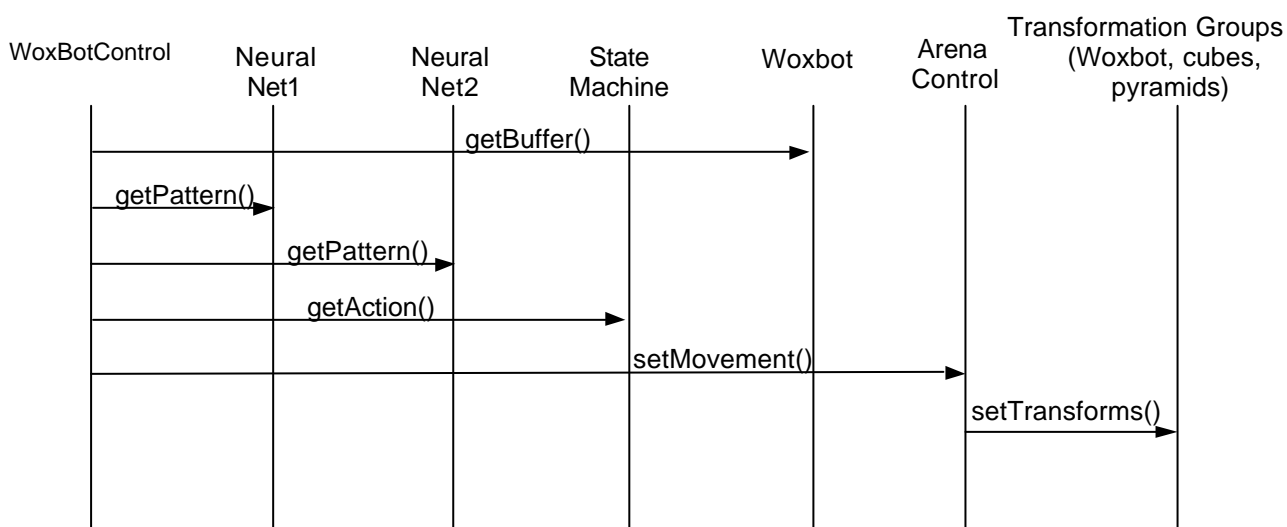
WoxBotControl

Neural Net1

Neural Net2

State Machine

Woxbot

Arena Control

Transformation Groups (Woxbot, cubes, pyramids)

getBuffer()

getPattern()

getPattern()

getAction()

setMovement()

setTransforms()